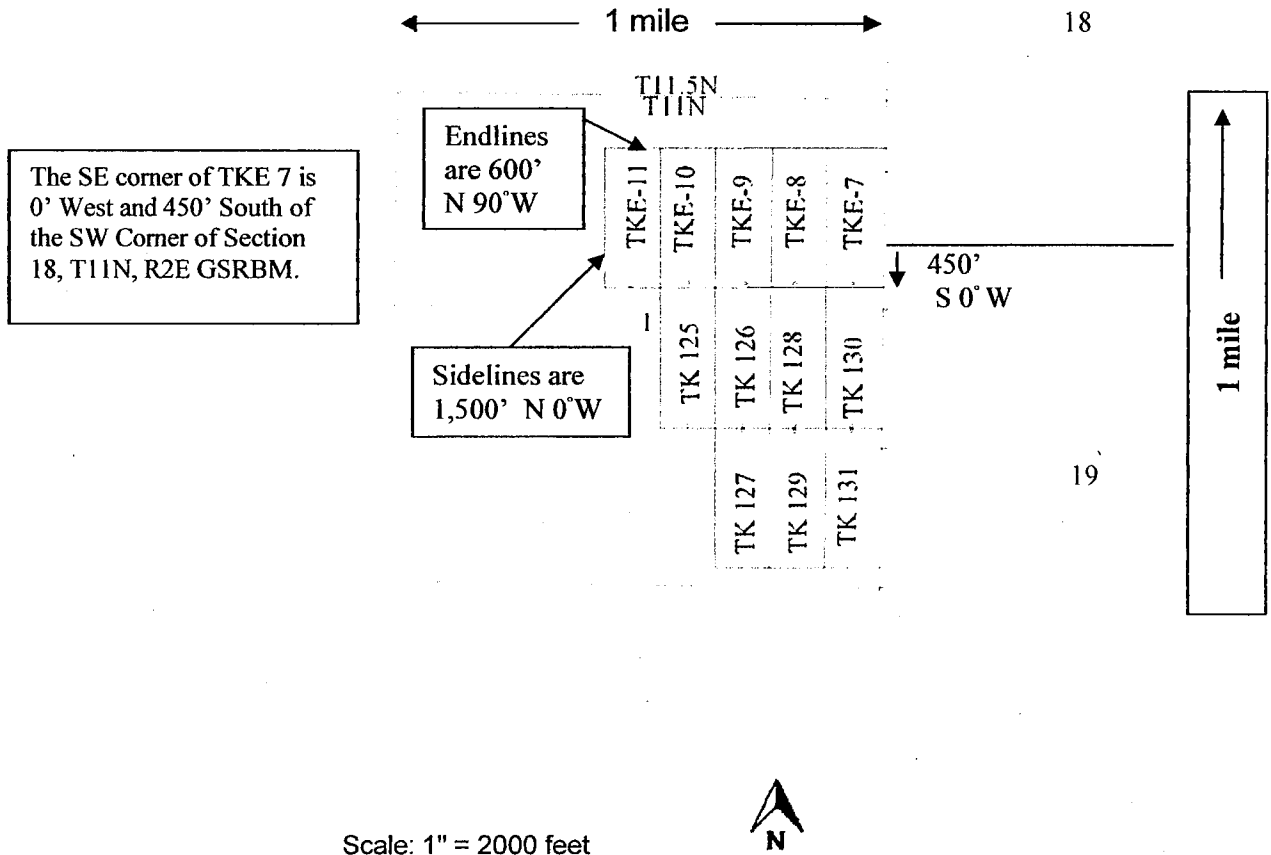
1 mile

18

T11.5N
T11N

The SE corner of TKE 7 is 0' West and 450' South of the SW Corner of Section 18, T11N, R2E GSRBM.

Endlines are 600' N 90°W

TKE-11 TKE-10 TKE-9 TKE-8 TKE-7

450' S 0° W

1 mile

1

TK 125 TK 126 TK 128 TK 130

Sidelines are 1,500' N 0°W

19

TK 127 TK 129 TK 131

Scale: 1" = 2000 feet

N